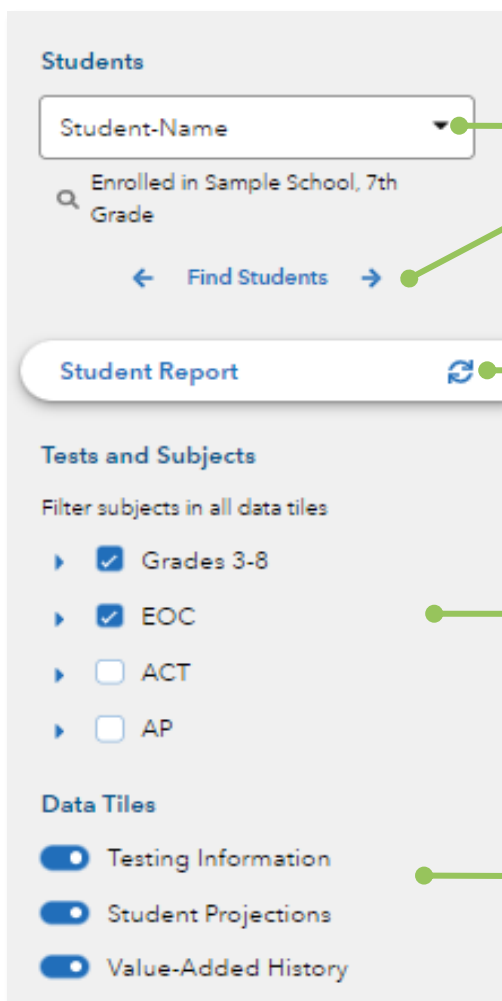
Students

Student-Name

Enrolled in Sample School, 7th Grade

Find Students

Student Report

Tests and Subjects

Filter subjects in all data tiles

Grades 3-8

EOC

ACT

AP

Data Tiles

Testing Information

Student Projections

Value-Added History